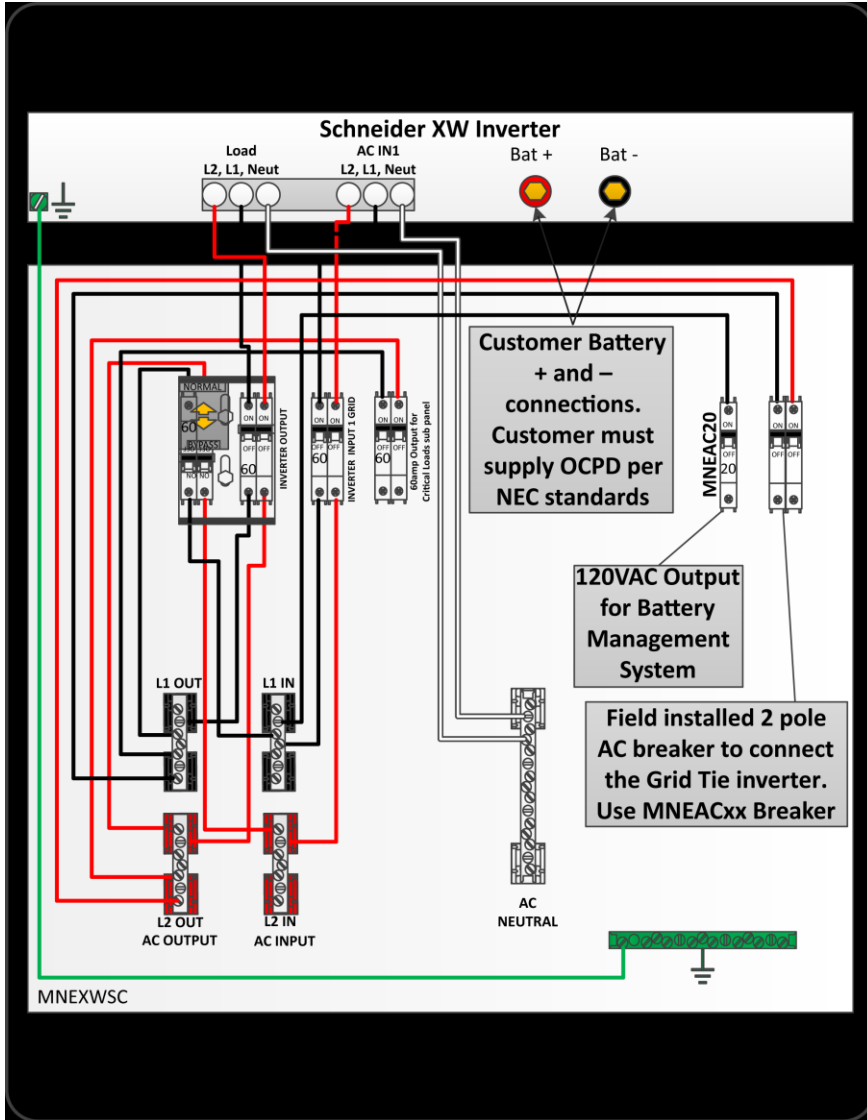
Schneider XW Inverter

Load
L2, L1, Neut

AC IN1
L2, L1, Neut

Bat +

Bat -

Customer Battery + and – connections. Customer must supply OCPD per NEC standards

NORMAL
60
BYPASS
NO NO
ON ON
OFF OFF
60
INVERTER OUTPUT

ON ON
OFF OFF
60
INVERTER INPUT 1 GRID

ON ON
OFF OFF
60
60amp Output for Critical Loads sub panel

MNEAC20
ON
OFF
20

ON ON
OFF OFF

120VAC Output for Battery Management System

Field installed 2 pole AC breaker to connect the Grid Tie inverter. Use MNEACxx Breaker

L1 OUT

L1 IN

L2 OUT
AC OUTPUT

L2 IN
AC INPUT

AC
NEUTRAL

MNEXWSC